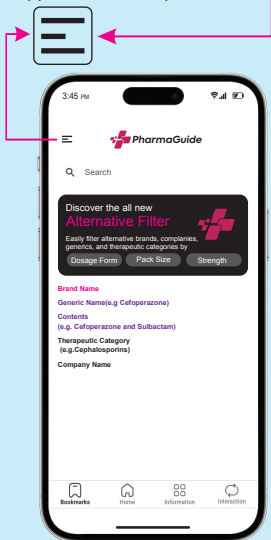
3:45 PM

PharmaGuide

Search

Discover the all new
Alternative Filter
Easily filter alternative brands, complanies, generics, and therapeutic categories by

Dosage Form
Pack Size
Strength

Brand Name

Generic Name(e.g Cefoperazone)

Contents
(e.g. Cefoperazone and Sulbactam)

Therapeutic Category
(e.g.Cephalosporins)

Company Name

Bookmarks
Home
Information
Interaction